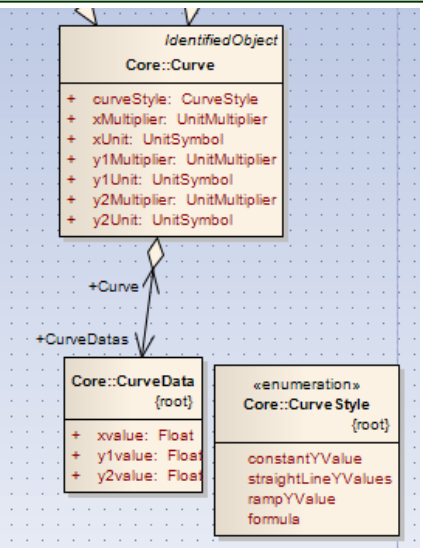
IdentifiedObject
Core::Curve

+ curveStyle: CurveStyle
+ xMultiplier: UnitMultiplier
+ xUnit: UnitSymbol
+ y1Multiplier: UnitMultiplier
+ y1Unit: UnitSymbol
+ y2Multiplier: UnitMultiplier
+ y2Unit: UnitSymbol

+Curve

+CurveDatas

Core::CurveData
{root}

+ xvalue: Float
+ y1value: Float
+ y2value: Float

«enumeration»
Core::CurveStyle
{root}

constantYValue
straightLineYValues
rampYValue
formula